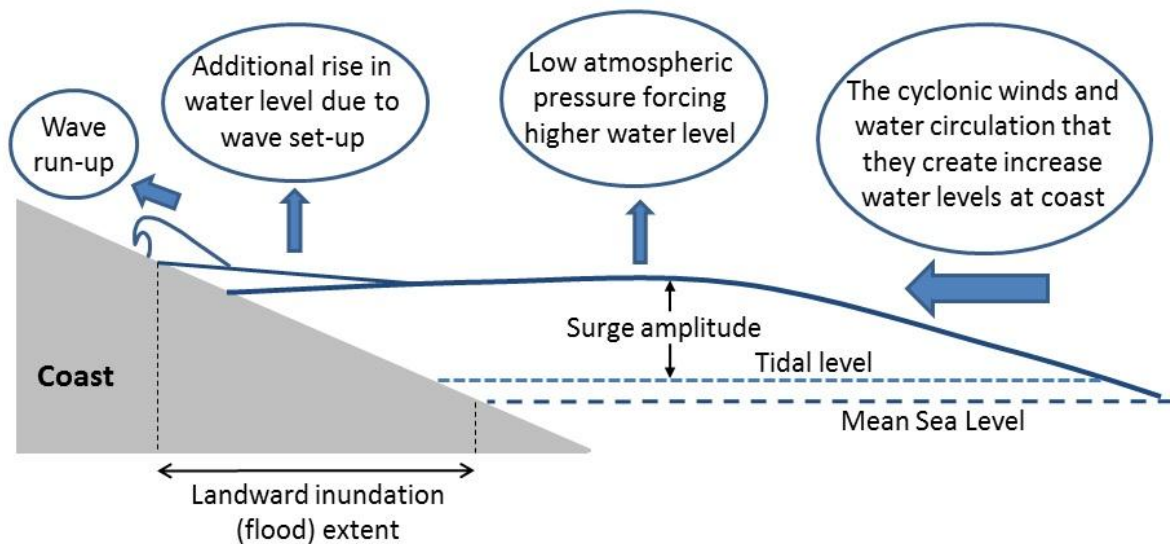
Wave run-up

Additional rise in water level due to wave set-up

Low atmospheric pressure forcing higher water level

The cyclonic winds and water circulation that they create increase water levels at coast

Surge amplitude

Tidal level

Coast

Mean Sea Level

Landward inundation (flood) extent